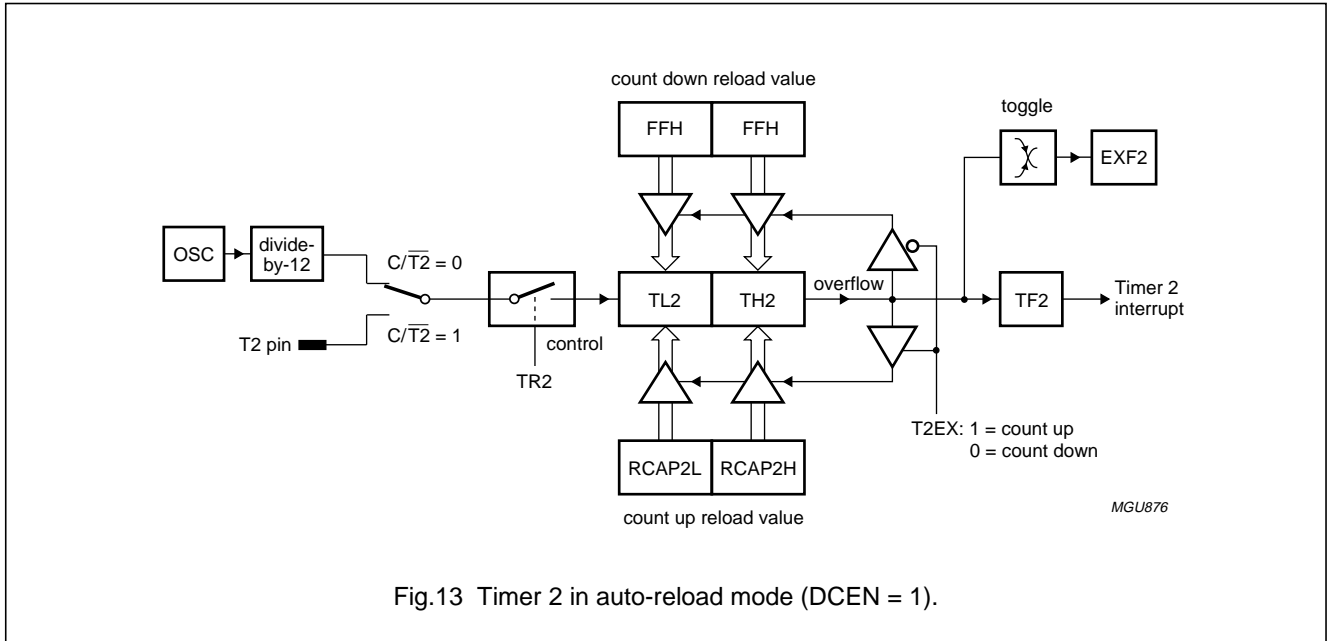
count down reload value

FFH FFH

toggle

EXF2

OSC

divide-by-12

$C/\overline{T2} = 0$

$C/\overline{T2} = 1$

T2 pin

TR2

control

TL2 TH2

overflow

TF2

Timer 2 interrupt

RCAP2L RCAP2H

count up reload value

T2EX: 1 = count up
0 = count down

MGU876

Fig.13 Timer 2 in auto-reload mode (DCEN = 1).